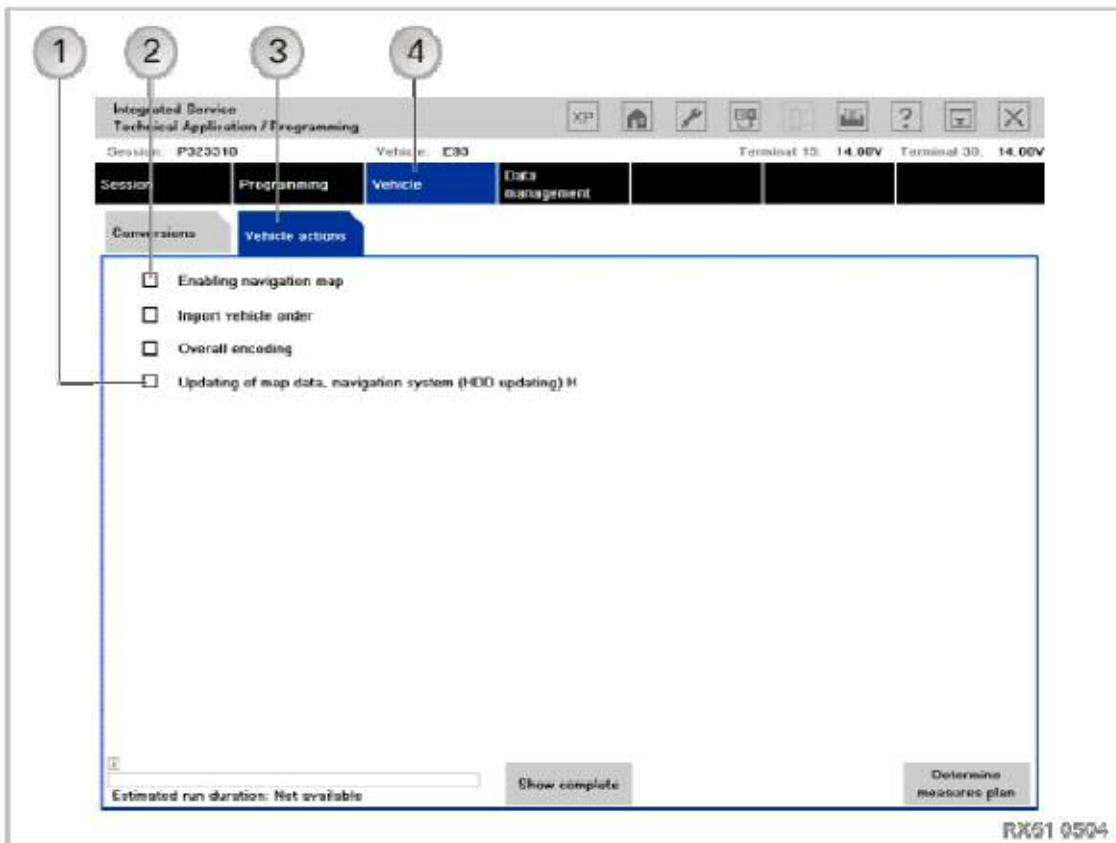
1 2 3 4

Integrated Service Technical Application / Programming

XP ?

Session: P323310 Vehicle: E93 Terminal 15: 14.00V Terminal 30: 14.00V

Session Programming Vehicle Data management

Conversions Vehicle actions

☐ Enabling navigation map

☐ Import vehicle order

☐ Overall encoding

☐ Updating of map data, navigation system (HDD updating) H

Estimated run duration: Not available

Show complete

Determine measures plan

RX51 9504